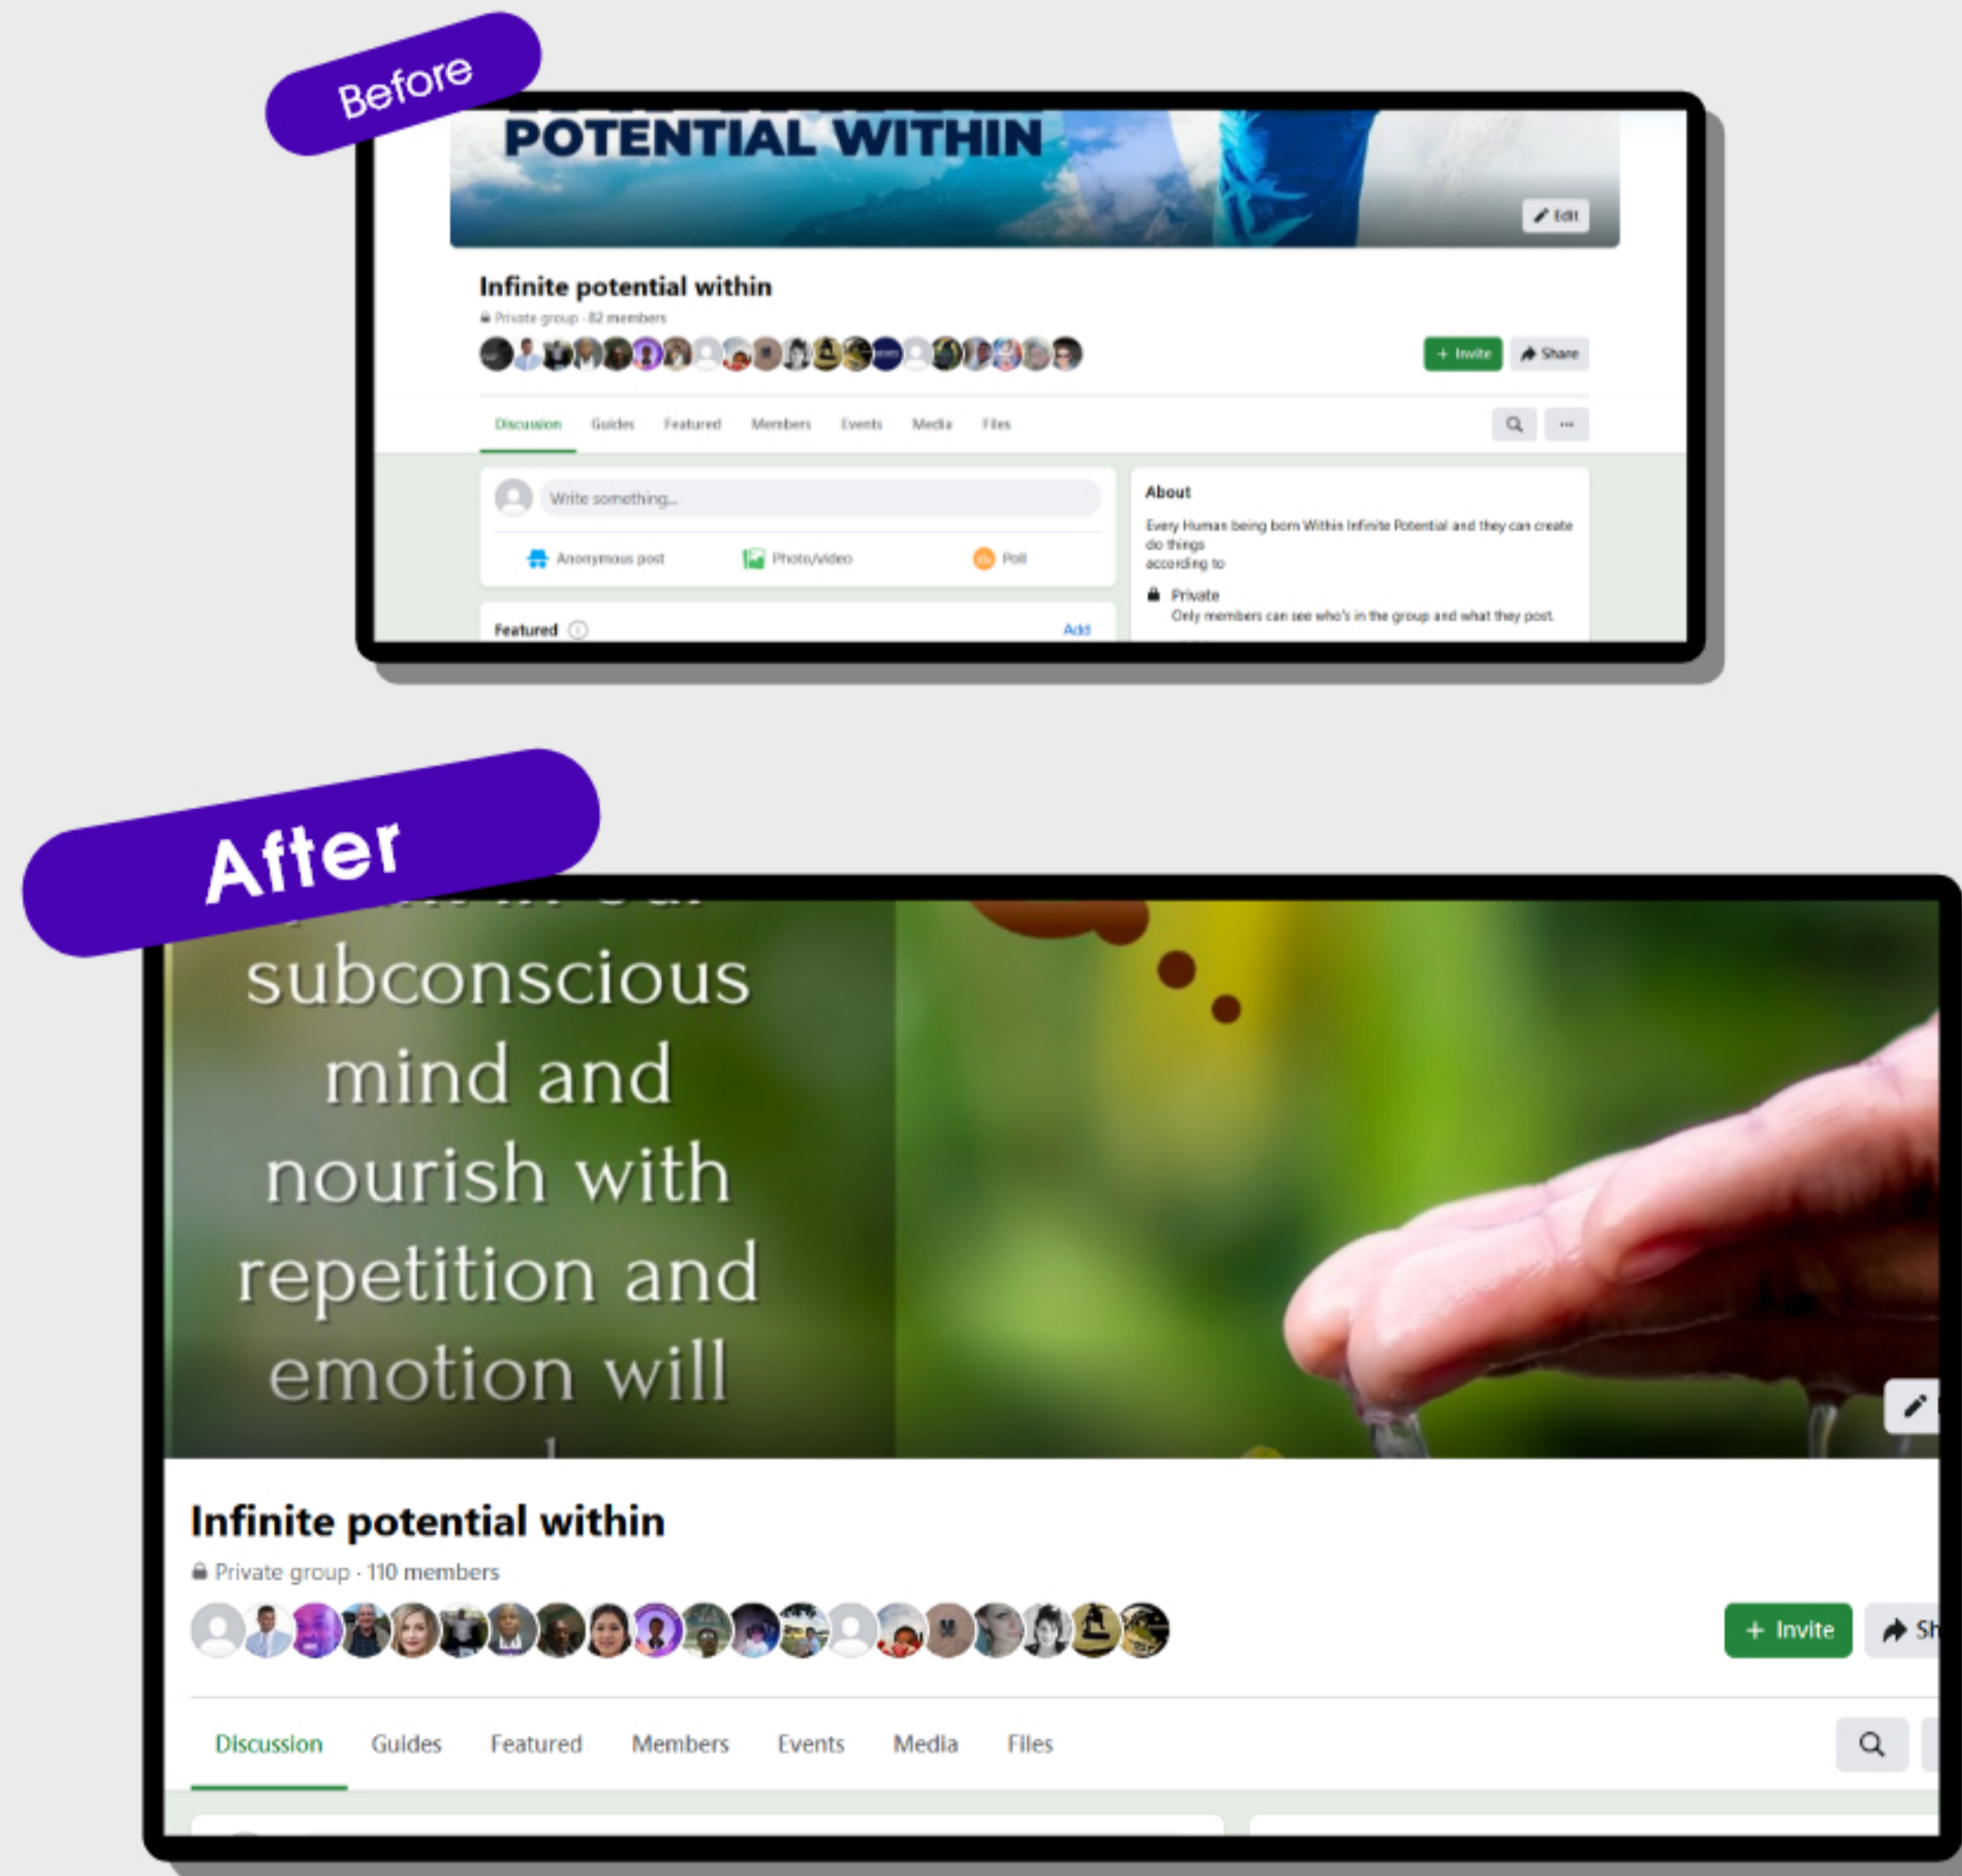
Before

POTENTIAL WITHIN

Edit

Infinite potential within

Private group · 82 members

+ Invite

Share

Discussion Guides Featured Members Events Media Files

Write something...

Anonymous post Photo/video Poll

Featured

Add

About

Every Human being born Within Infinite Potential and they can create do things according to

Private

Only members can see who's in the group and what they post.

After

subconscious mind and nourish with repetition and emotion will

Infinite potential within

Private group · 110 members

+ Invite

Sh

Discussion Guides Featured Members Events Media Files